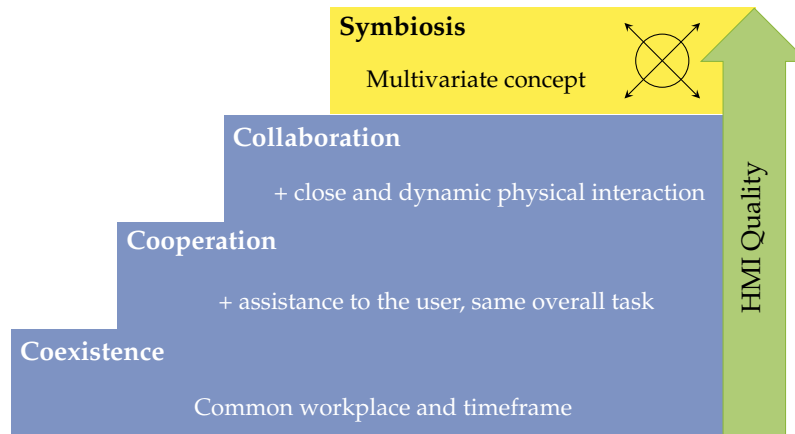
Symbiosis

Multivariate concept

Collaboration

+ close and dynamic physical interaction

Cooperation

+ assistance to the user, same overall task

Coexistence

Common workplace and timeframe

HMI Quality